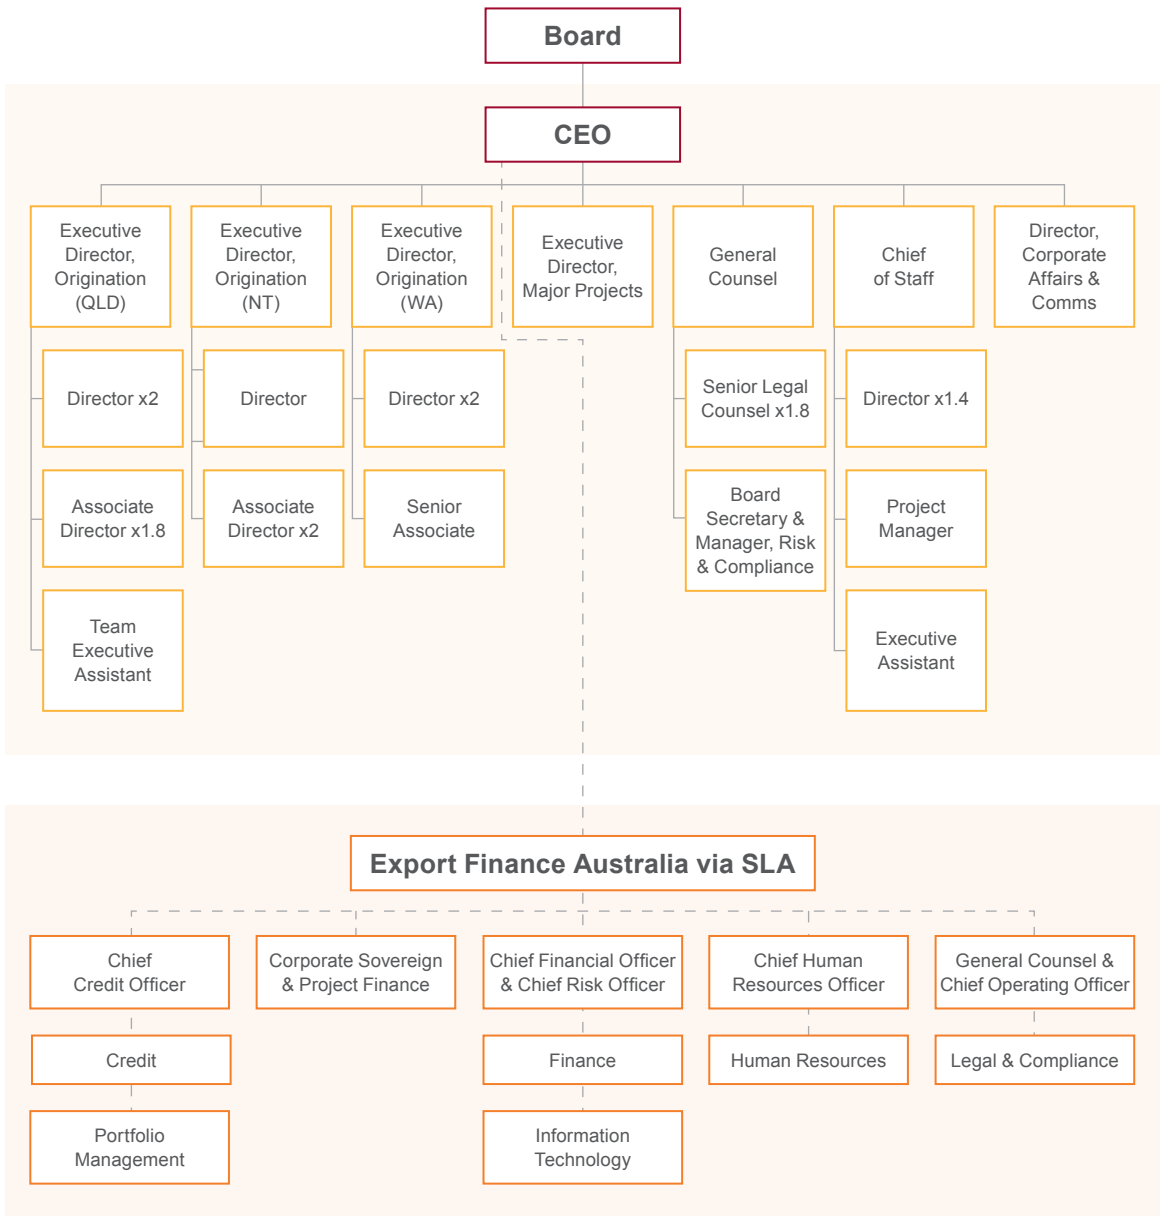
Board

CEO

Executive Director, Origination (QLD)

Director x2

Associate Director x1.8

Team Executive Assistant

Executive Director, Origination (NT)

Director

Associate Director x2

Executive Director, Origination (WA)

Director x2

Senior Associate

Executive Director, Major Projects

General Counsel

Senior Legal Counsel x1.8

Board Secretary & Manager, Risk & Compliance

Chief of Staff

Director x1.4

Project Manager

Executive Assistant

Director, Corporate Affairs & Comms

Export Finance Australia via SLA

Chief Credit Officer

Credit

Portfolio Management

Corporate Sovereign & Project Finance

Chief Financial Officer & Chief Risk Officer

Finance

Information Technology

Chief Human Resources Officer

Human Resources

General Counsel & Chief Operating Officer

Legal & Compliance